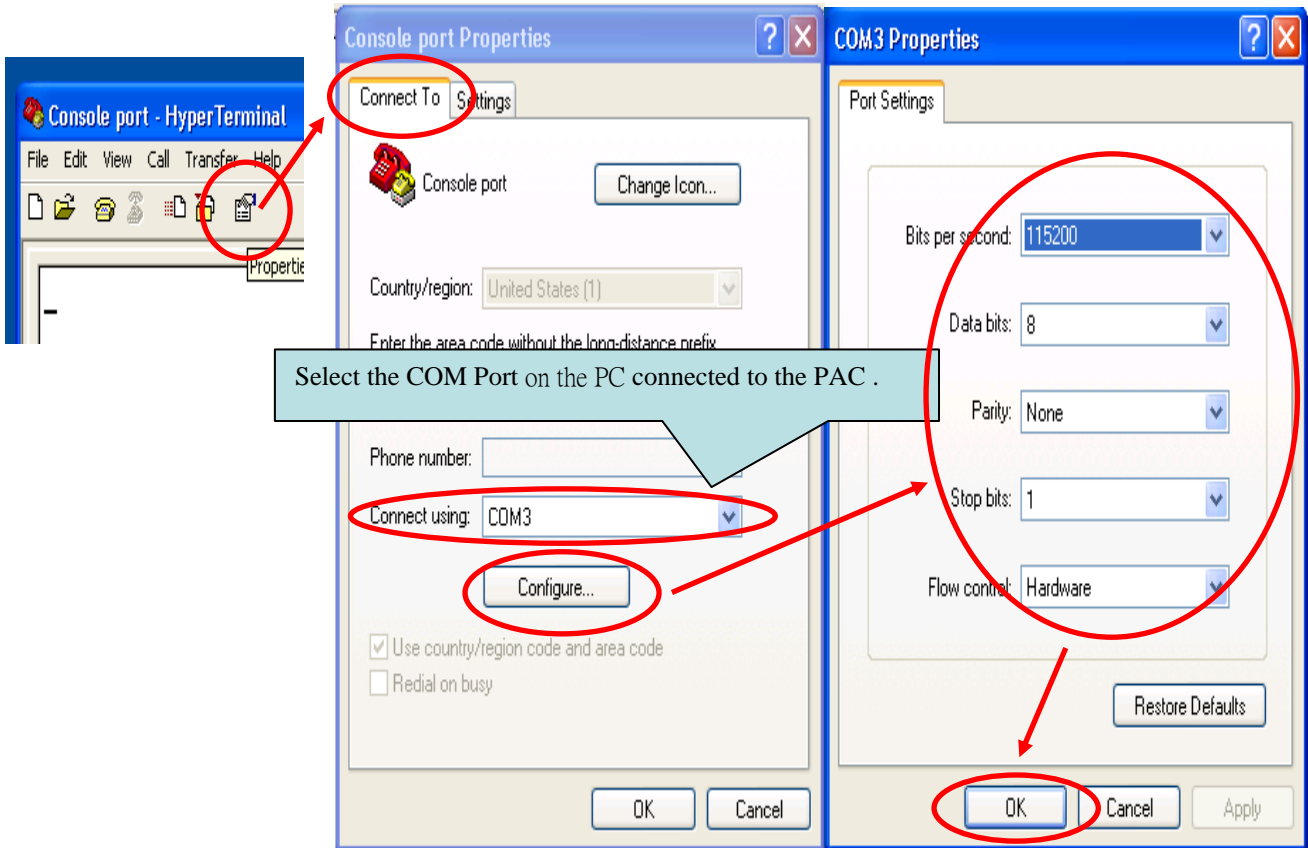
Console port - HyperTerminal
File Edit View Call Transfer Help
Propertie
-

Console port Properties
Connect To Settings
Console port
Change Icon...
Country/region: United States (1)
Enter the area code without the long-distance prefix.
Select the COM Port on the PC connected to the PAC .
Phone number:
Connect using: COM3
Configure...
Use country/region code and area code
Redial on busy
OK Cancel

COM3 Properties
Port Settings
Bits per second: 115200
Data bits: 8
Parity: None
Stop bits: 1
Flow control: Hardware
Restore Defaults
OK Cancel Apply